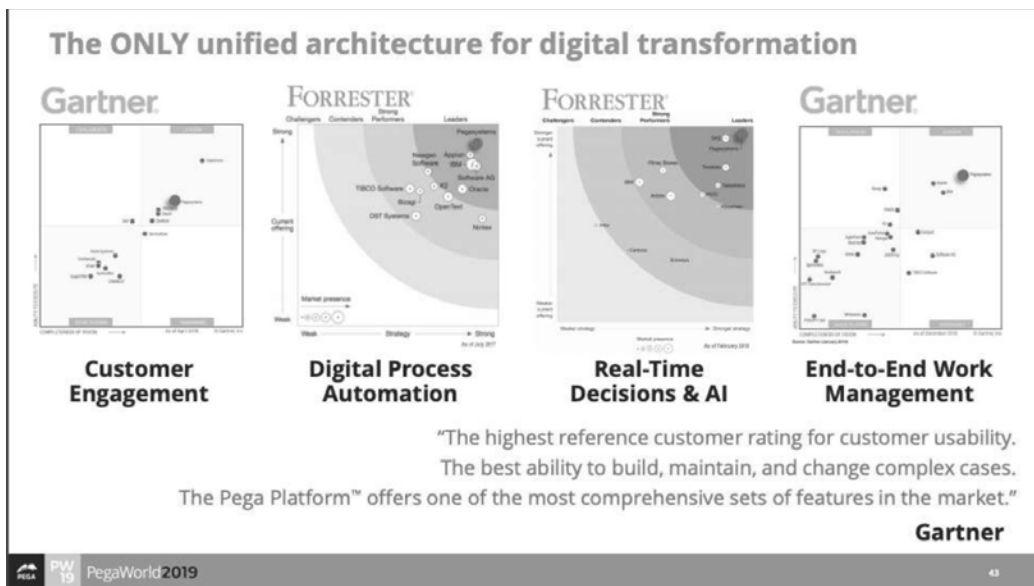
The ONLY unified architecture for digital transformation

Gartner

FORRESTER

Challengers Contenders Strong Performers Leaders

Strong

Current offering

Weak

Pegasystems

Appian

IBM

Software AG

Newgen Software

TIBCO Software

K2

Oracle

Bizagi

OpenText

DST Systems

Nintex

Market presence

Weak Strategy Strong

FORRESTER

Challengers Contenders Strong Performers Leaders

Gartner

Customer Engagement

Digital Process Automation

Real-Time Decisions & AI

End-to-End Work Management

"The highest reference customer rating for customer usability. The best ability to build, maintain, and change complex cases. The Pega Platform™ offers one of the most comprehensive sets of features in the market."

Gartner

PEGA PW 19 PegaWorld2019

43